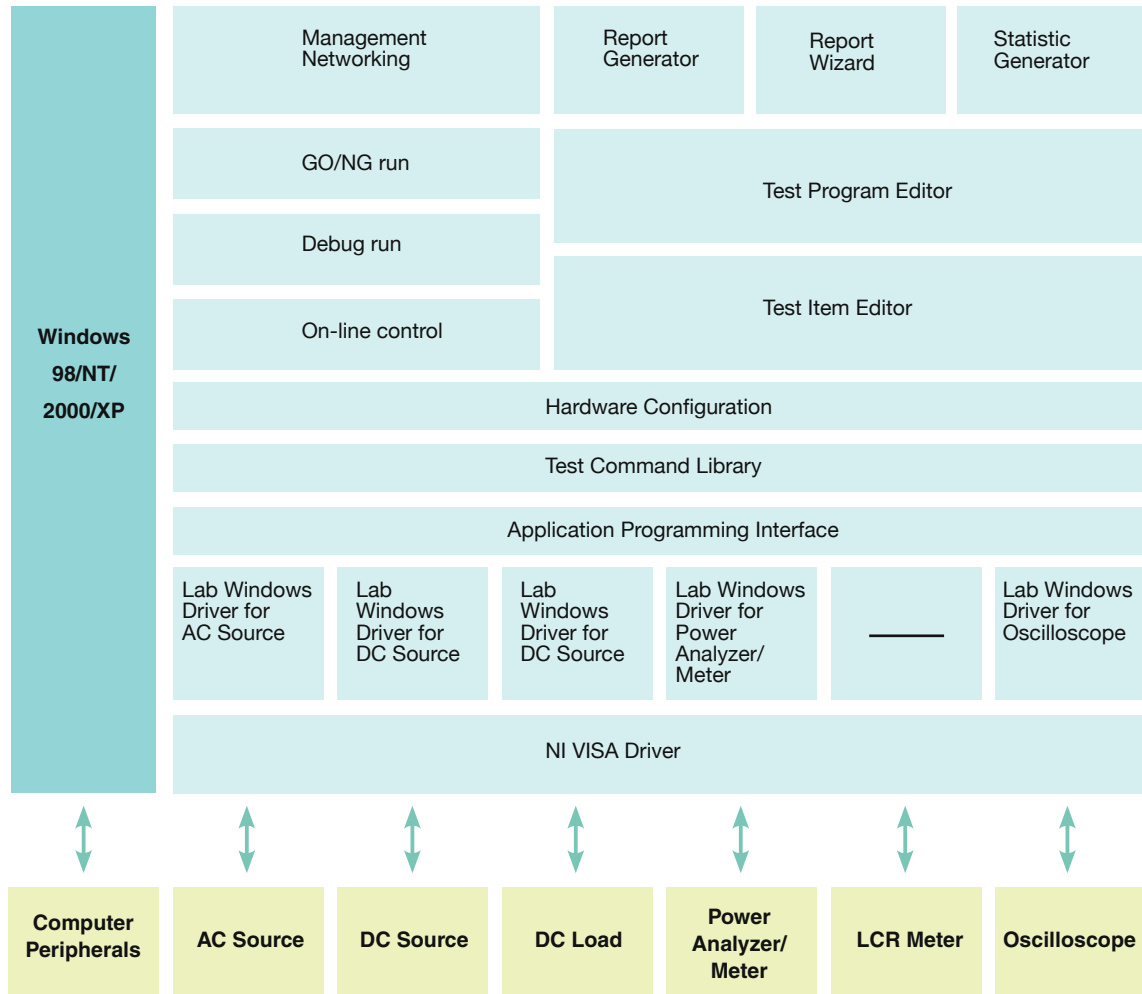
Windows 98/NT/ 2000/XP

Management Networking

Report Generator

Report Wizard

Statistic Generator

GO/NG run

Test Program Editor

Debug run

On-line control

Test Item Editor

Hardware Configuration

Test Command Library

Application Programming Interface

Lab Windows Driver for AC Source

Lab Windows Driver for DC Source

Lab Windows Driver for DC Source

Lab Windows Driver for Power Analyzer/ Meter

———

Lab Windows Driver for Oscilloscope

NI VISA Driver

Computer Peripherals

AC Source

DC Source

DC Load

Power Analyzer/ Meter

LCR Meter

Oscilloscope